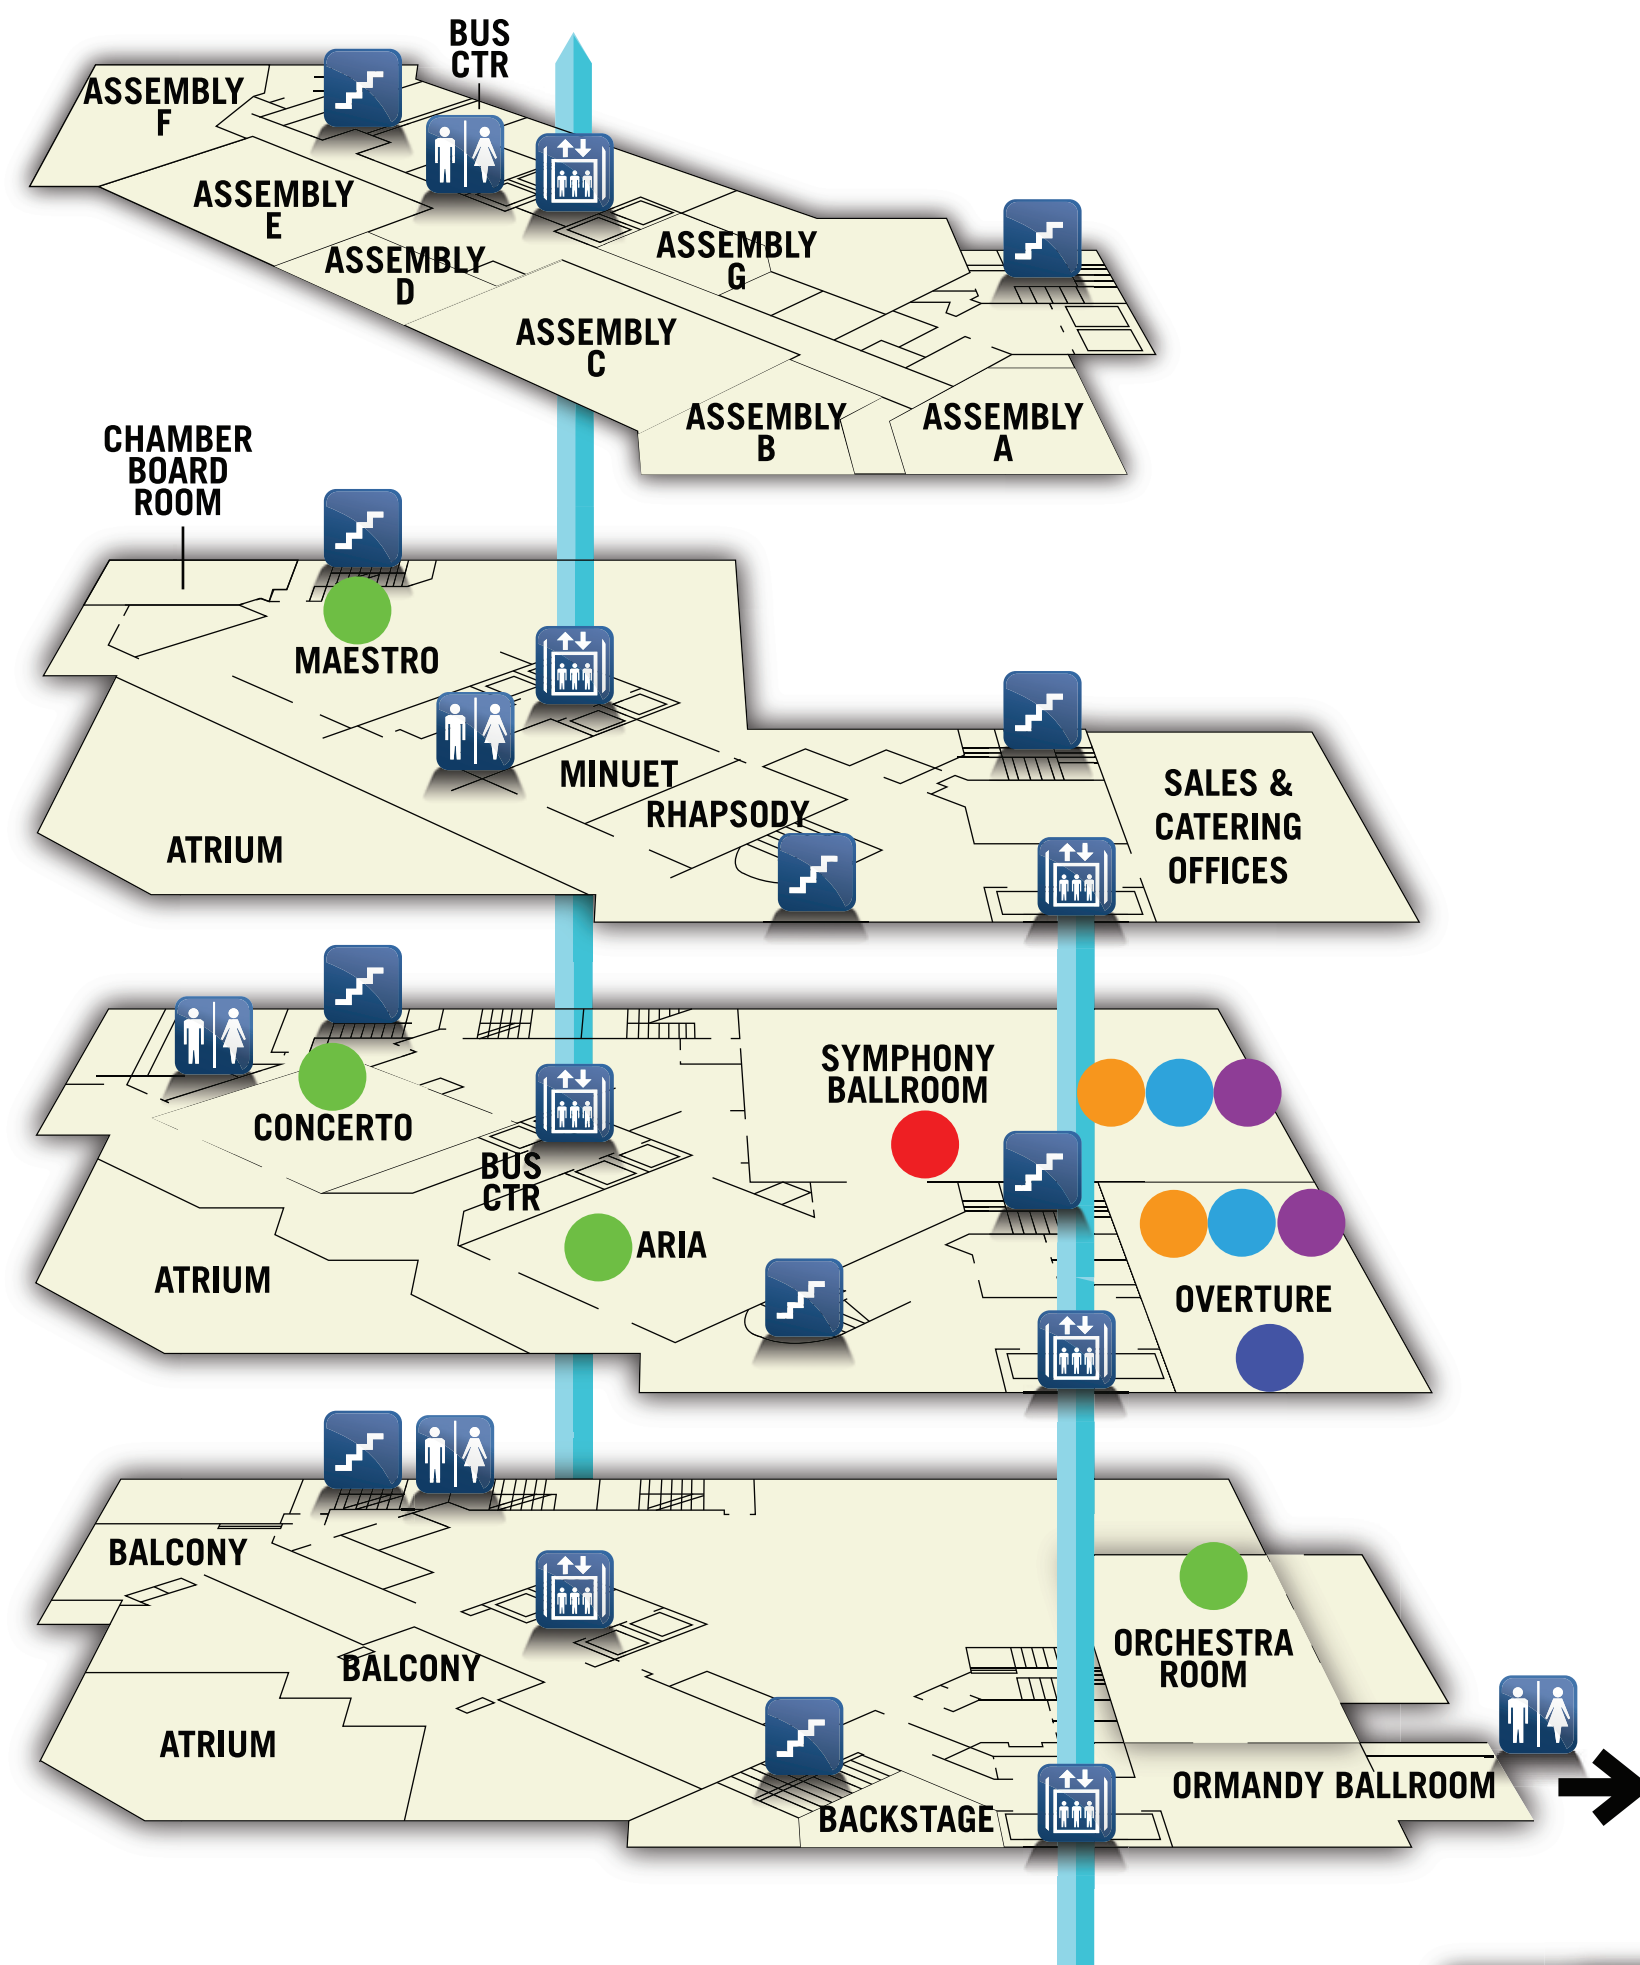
BUS CTR

ASSEMBLY F

ASSEMBLY E

ASSEMBLY D

ASSEMBLY G

ASSEMBLY C

ASSEMBLY B

ASSEMBLY A

CHAMBER BOARD ROOM

MAESTRO

MINUET

RHAPSODY

ATRIUM

SALES & CATERING OFFICES

SYMPHONY BALLROOM

CONCERTO

BUS CTR

ARIA

ATRIUM

OVERTURE

BALCONY

BALCONY

ATRIUM

ORCHESTRA ROOM

BACKSTAGE

ORMANDY BALLROOM